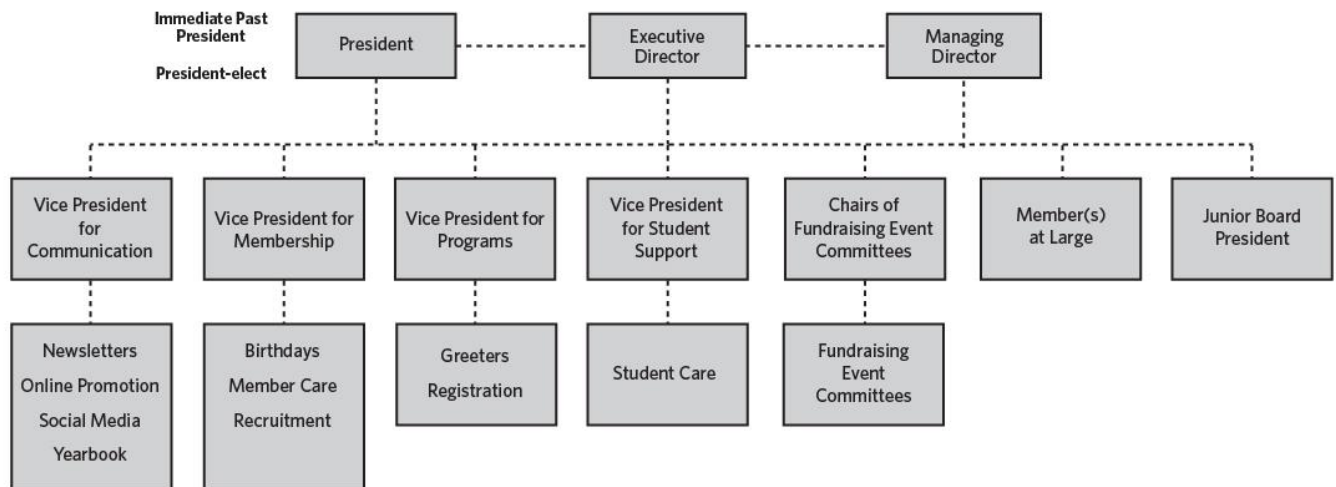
Immediate Past President

President-elect

President

Executive Director

Managing Director

Vice President for Communication

Vice President for Membership

Vice President for Programs

Vice President for Student Support

Chairs of Fundraising Event Committees

Member(s) at Large

Junior Board President

Newsletters
Online Promotion
Social Media
Yearbook

Birthdays
Member Care
Recruitment

Greeters
Registration

Student Care

Fundraising Event Committees